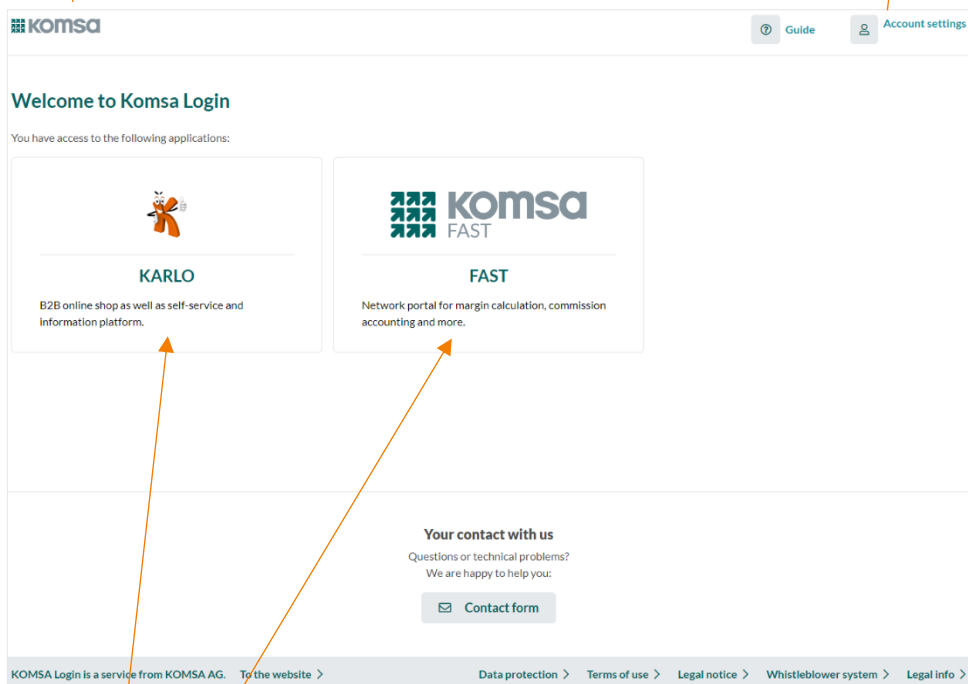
komsa

Guide

Account settings

Welcome to Komsa Login

You have access to the following applications:

KARLO

B2B online shop as well as self-service and information platform.

komsa FAST

FAST

Network portal for margin calculation, commission accounting and more.

Your contact with us

Questions or technical problems?
We are happy to help you:

Contact form

KOMSA Login is a service from KOMSA AG. To the website >

Data protection > Terms of use > Legal notice > Whistleblower system > Legal info >